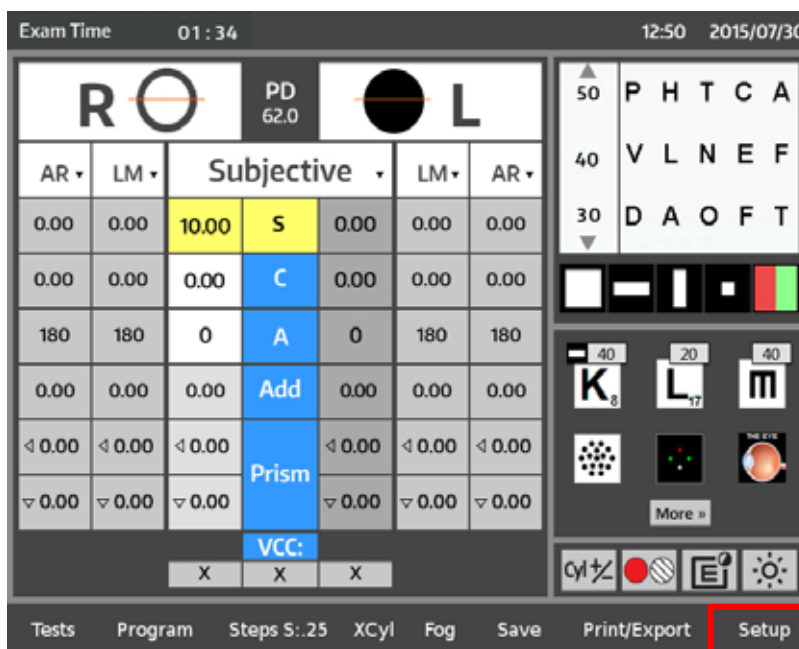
Exam Time 01:34 12:50 2015/07/30

R PD 62.0 L

| AR ▾ | LM ▾ | Subjective ▾ | | | LM ▾ | AR ▾ |
|---|---|---|---|---|---|---|
| 0.00 | 0.00 | 10.00 | S | 0.00 | 0.00 | 0.00 |
| 0.00 | 0.00 | 0.00 | C | 0.00 | 0.00 | 0.00 |
| 180 | 180 | 0 | A | 0 | 180 | 180 |
| 0.00 | 0.00 | 0.00 | Add | 0.00 | 0.00 | 0.00 |
| ◁ 0.00 | ◁ 0.00 | ◁ 0.00 | Prism | ◁ 0.00 | ◁ 0.00 | ◁ 0.00 |
| ▽ 0.00 | ▽ 0.00 | ▽ 0.00 | | ▽ 0.00 | ▽ 0.00 | ▽ 0.00 |

VCC:
X X X

50 P H T C A
40 V L N E F
30 D A O F T

40 K 8
20 L 17
40 m

THE EYE

More »

Cyl +/-

Tests Program Steps S:.25 XCyl Fog Save Print/Export Setup